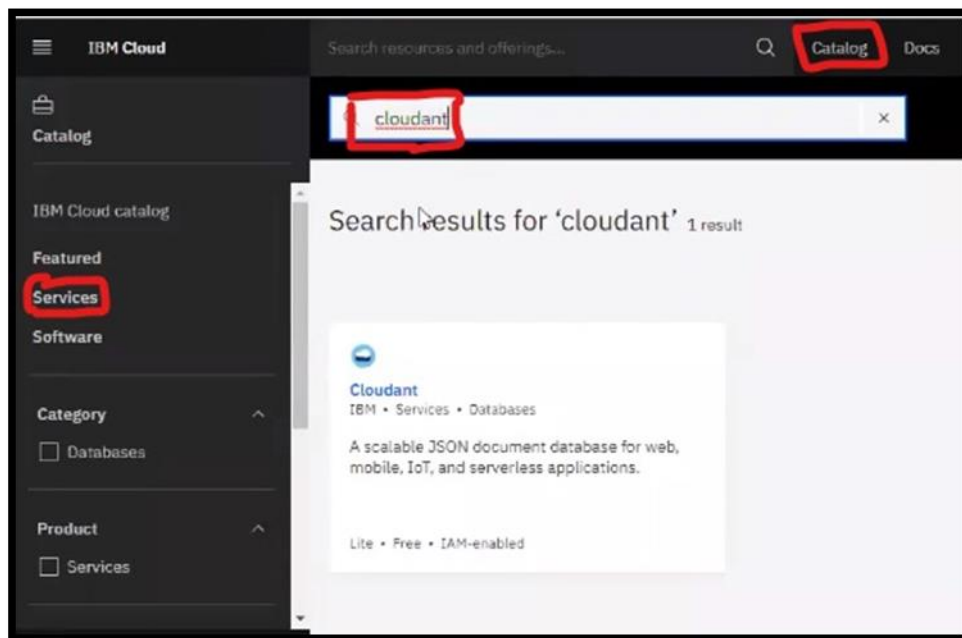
IBM Cloud

Search resources and offerings...

Catalog

Docs

Catalog

cloudant

×

IBM Cloud catalog

Featured

Services

Software

Search results for 'cloudant' 1 result

Category

Databases

Product

Services

Cloudant

IBM • Services • Databases

A scalable JSON document database for web, mobile, IoT, and serverless applications.

Lite • Free • IAM-enabled